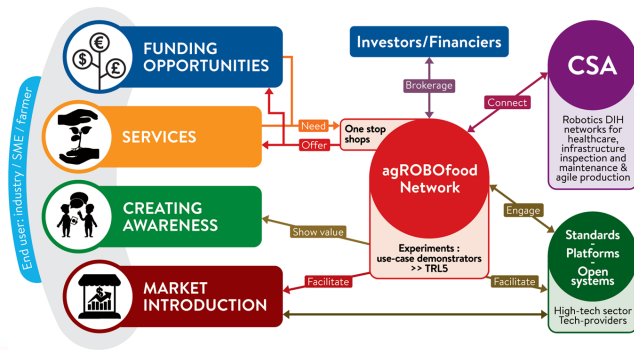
End user: industry / SME / farmer

FUNDING OPPORTUNITIES

SERVICES

CREATING AWARENESS

MARKET INTRODUCTION

Investors/Financiers

Brokerage

Need

Offer

One stop shops

agROBOfood Network

Experiments : use-case demonstrators >> TRL5

Connect

CSA

Robotics DIH networks for healthcare, infrastructure inspection and maintenance & agile production

Engage

Show value

Facilitate

Facilitate

Standards - Platforms - Open systems

High-tech sector Tech-providers